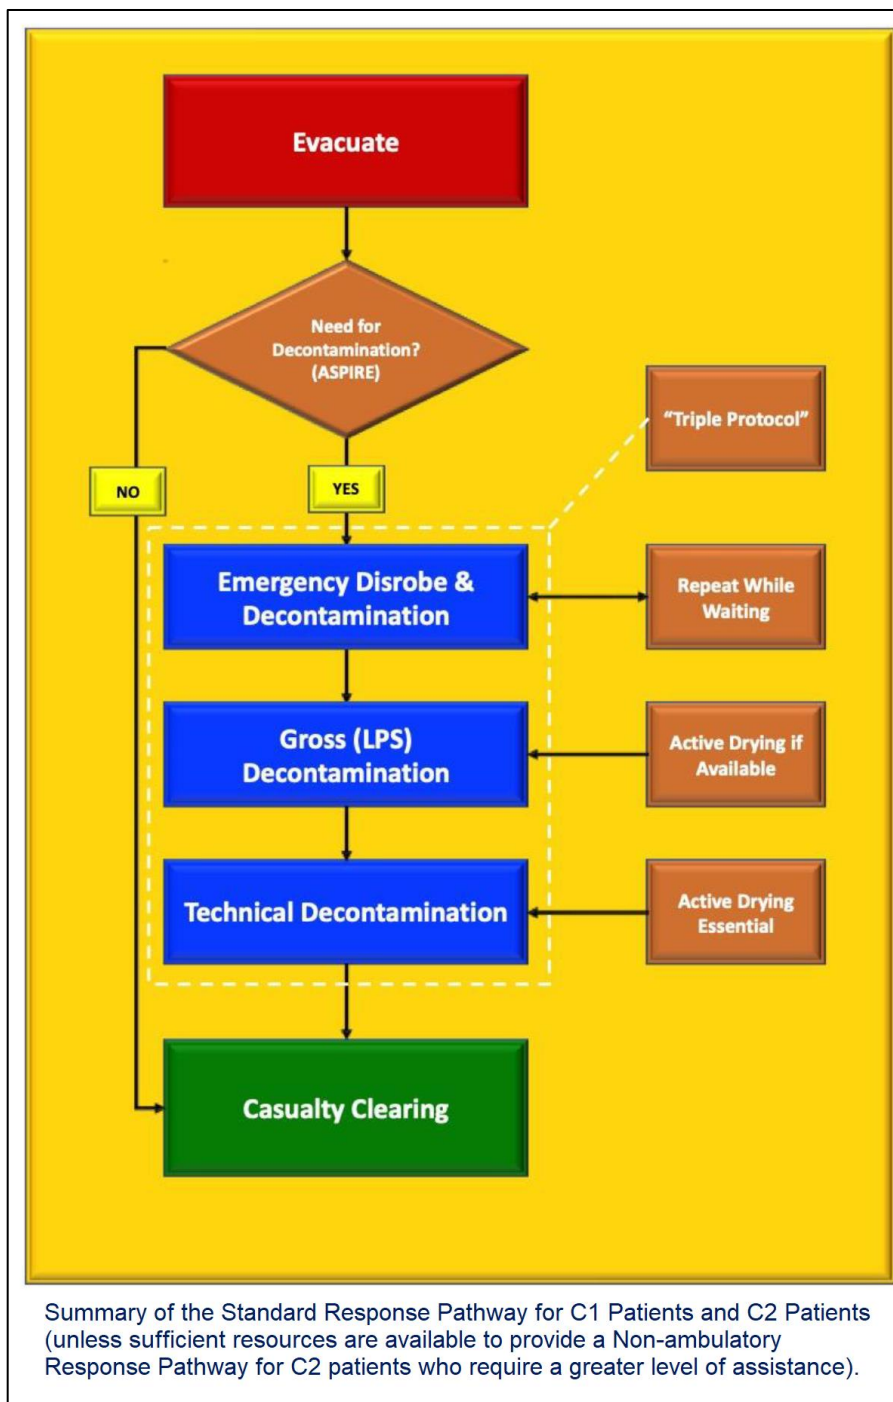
Evacuate

Need for Decontamination? (ASPIRE)

NO

YES

"Triple Protocol"

Emergency Disrobe & Decontamination

Repeat While Waiting

Gross (LPS) Decontamination

Active Drying if Available

Technical Decontamination

Active Drying Essential

Casualty Clearing

Summary of the Standard Response Pathway for C1 Patients and C2 Patients (unless sufficient resources are available to provide a Non-ambulatory Response Pathway for C2 patients who require a greater level of assistance).